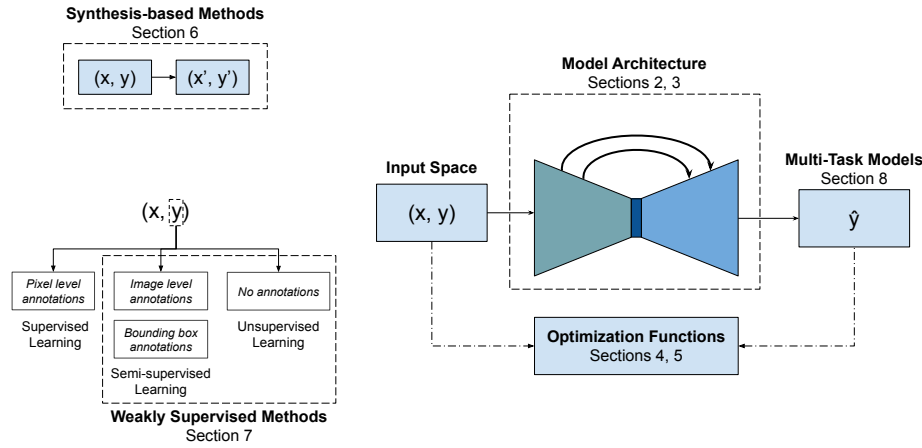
**Synthesis-based Methods**
Section 6

(x, y)

(x', y')

**Model Architecture**
Sections 2, 3

**Input Space**

(x, y)

**Multi-Task Models**
Section 8

ŷ

(x, y)

*Pixel level annotations*

Supervised Learning

*Image level annotations*

*Bounding box annotations*

Semi-supervised Learning

*No annotations*

Unsupervised Learning

**Weakly Supervised Methods**
Section 7

**Optimization Functions**
Sections 4, 5